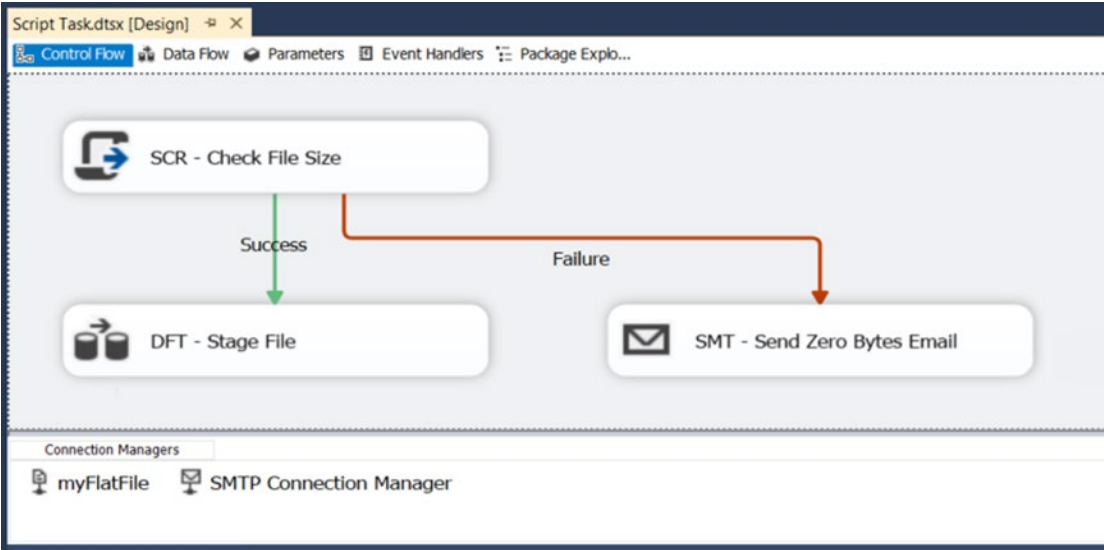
Script Task.dtsx [Design] ⊸ ✕
Control Flow Data Flow Parameters Event Handlers Package Explo...

SCR - Check File Size

Success

Failure

DFT - Stage File

SMT - Send Zero Bytes Email

Connection Managers
myFlatFile SMTP Connection Manager